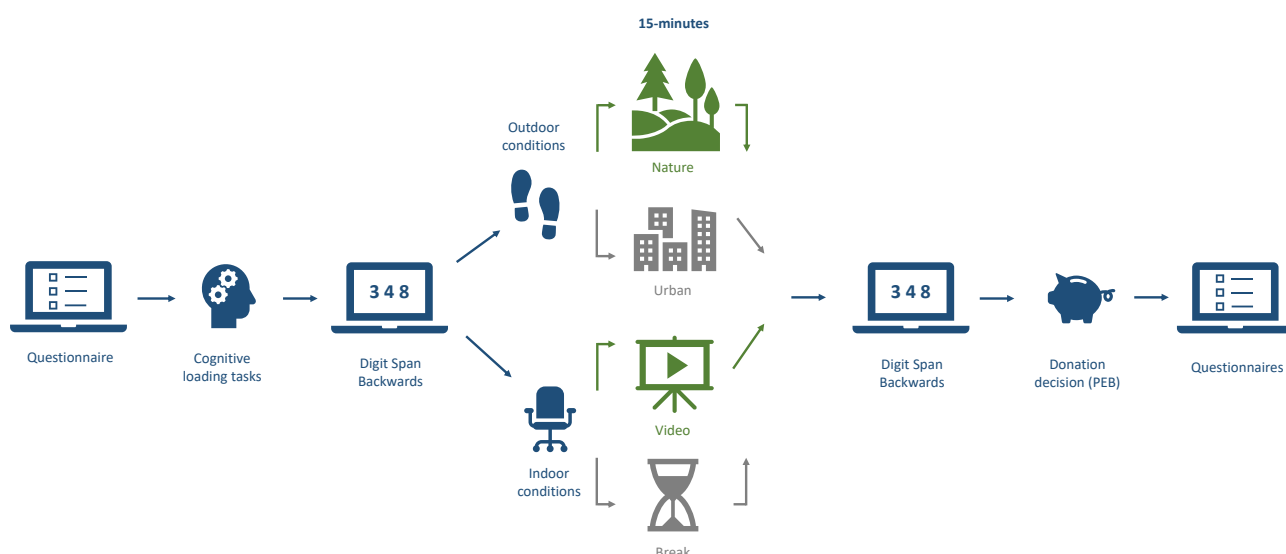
15-minutes

Outdoor conditions

Nature

Urban

Questionnaire

Cognitive loading tasks

3 4 8

Digit Span Backwards

Video

Indoor conditions

Break

3 4 8

Digit Span Backwards

Donation decision (PEB)

Questionnaires